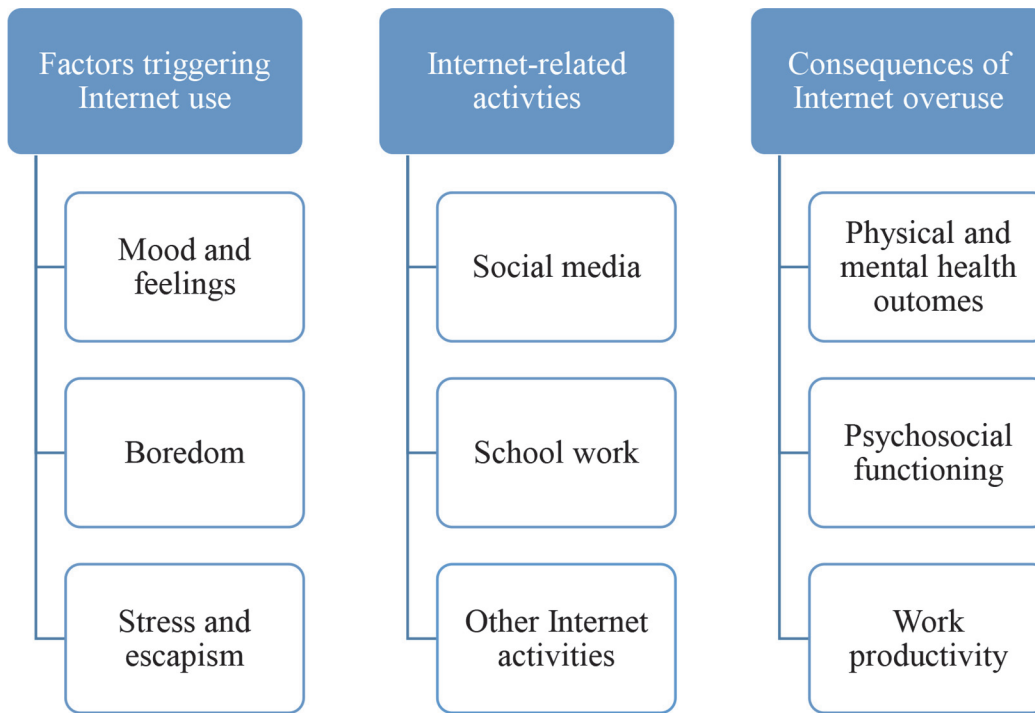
Factors triggering Internet use

Mood and feelings

Boredom

Stress and escapism

Internet-related activties

Social media

School work

Other Internet activities

Consequences of Internet overuse

Physical and mental health outomes

Psychosocial functioning

Work productivity